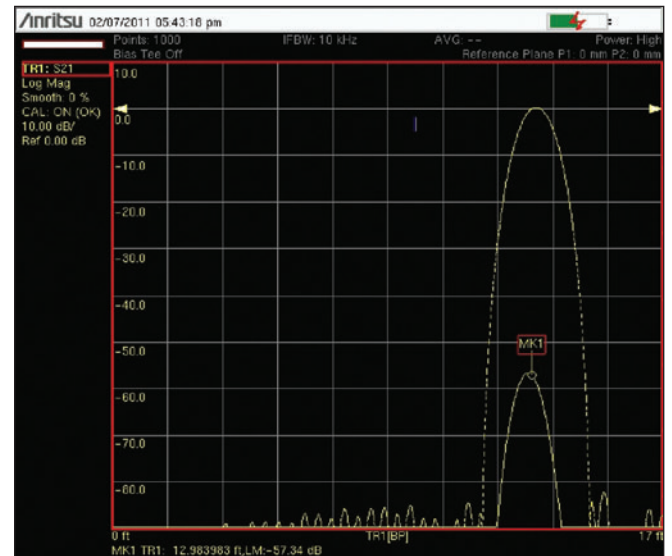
/inritsu 02/07/2011 05:43:16 pm

Points: 1000
Bias Tee Off
IFBW: 10 kHz
AVG: --
Power: High
Reference Plane P1: 0 mm P2: 0 mm

TR1: S21
Log Mag
Smooth: 0 %
CAL: ON (OK)
10.00 dB/
Ref 0.00 dB

10.0
0.0
-10.0
-20.0
-30.0
-40.0
-50.0
-60.0
-70.0
-80.0

MK1

0 ft
TR1[BP]
17 ft

MK1 TR1: 12.983983 ft,LM:-57.34 dB